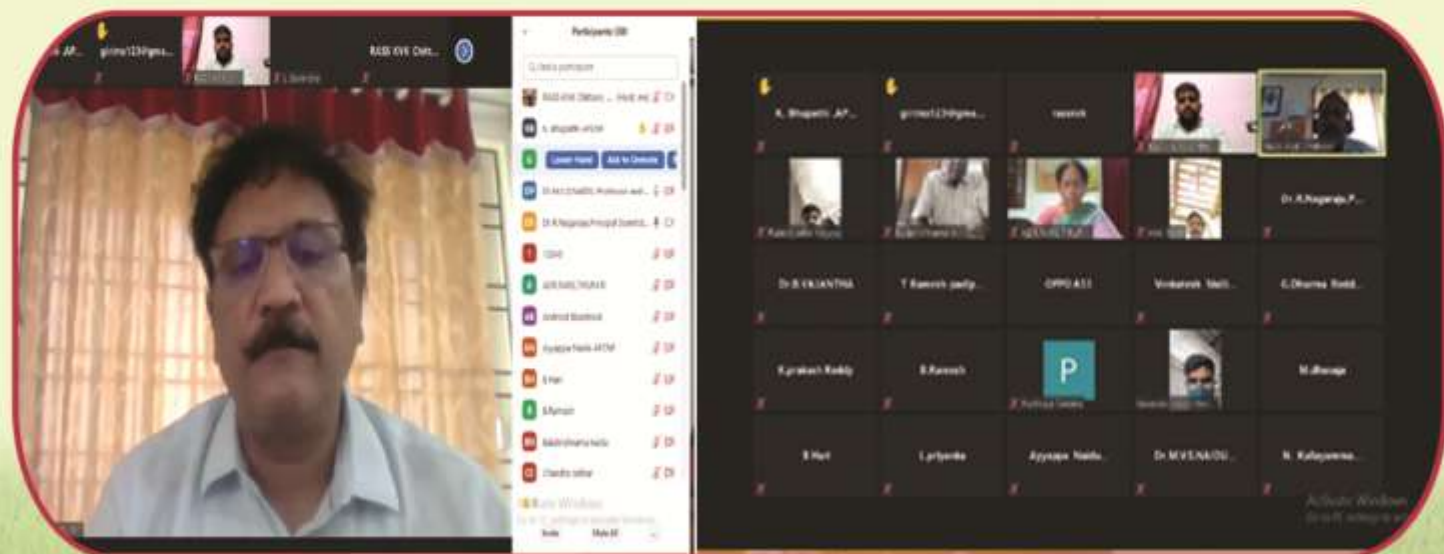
..AP... girima123@gma... RASS KVK Chitt...

Participants (38)

Q Find a participant

RASS KVK Chittoor (Host, me)

k. bhupathi AP...

Lower Hand Ask to Unmute

Dr.M.V.S.NAIDU, Professor and...

Dr.R.Nagaraja,Principal Scientist...

12345

ADR,RARS,TIRUPATI

Android Bluetooth

Ayyappa Naidu ATM

B Hari

B.Ramesh

Balakrishnama Naidu

Chandra sekhar

Invite Mute All

K. Bhupathi ,AP...

girima123@gma...

rasvick

Dr.R.Nagaraja,P...

Dr.B.VAJANTHA

T Ramesh (sadp...

OPPO A33

Venkatesh Nalli...

G.Dharma Redd...

K.prakash Reddy

B.Ramesh

P

M.dhanaje

B Hari

L.priyanka

Ayyappa Naidu...

Dr.M.V.S.NAIDU...

N. Kalyanama...

Activate Windows
Go to Settings to activate Windows.